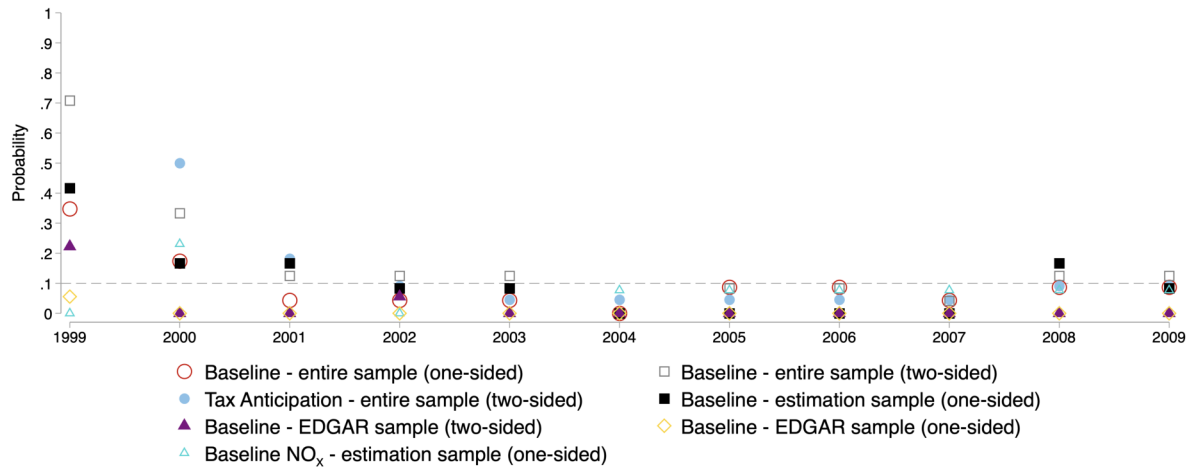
Probability

1
.9
.8
.7
.6
.5
.4
.3
.2
.1
0

1999 2000 2001 2002 2003 2004 2005 2006 2007 2008 2009

Baseline - entire sample (one-sided)
Baseline - entire sample (two-sided)
Tax Anticipation - entire sample (two-sided)
Baseline - estimation sample (one-sided)
Baseline - EDGAR sample (two-sided)
Baseline - EDGAR sample (one-sided)
Baseline $NO_X$ - estimation sample (one-sided)